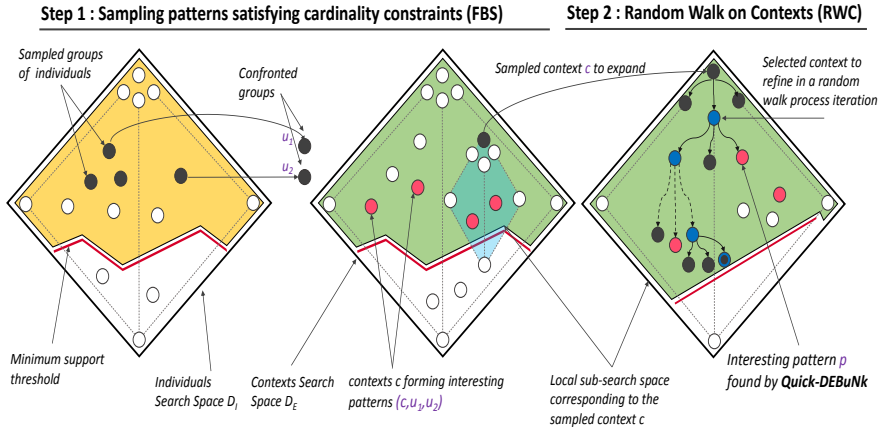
Step 1 : Sampling patterns satisfying cardinality constraints (FBS)

Step 2 : Random Walk on Contexts (RWC)

Sampled groups of individuals

Confronted groups

$u_1$

$u_2$

Sampled context $c$ to expand

Selected context to refine in a random walk process iteration

Minimum support threshold

Individuals Search Space $D_I$

Contexts Search Space $D_E$

contexts $c$ forming interesting patterns $(c,u_1,u_2)$

Local sub-search space corresponding to the sampled context $c$

Interesting pattern $p$ found by Quick-DEBuNk